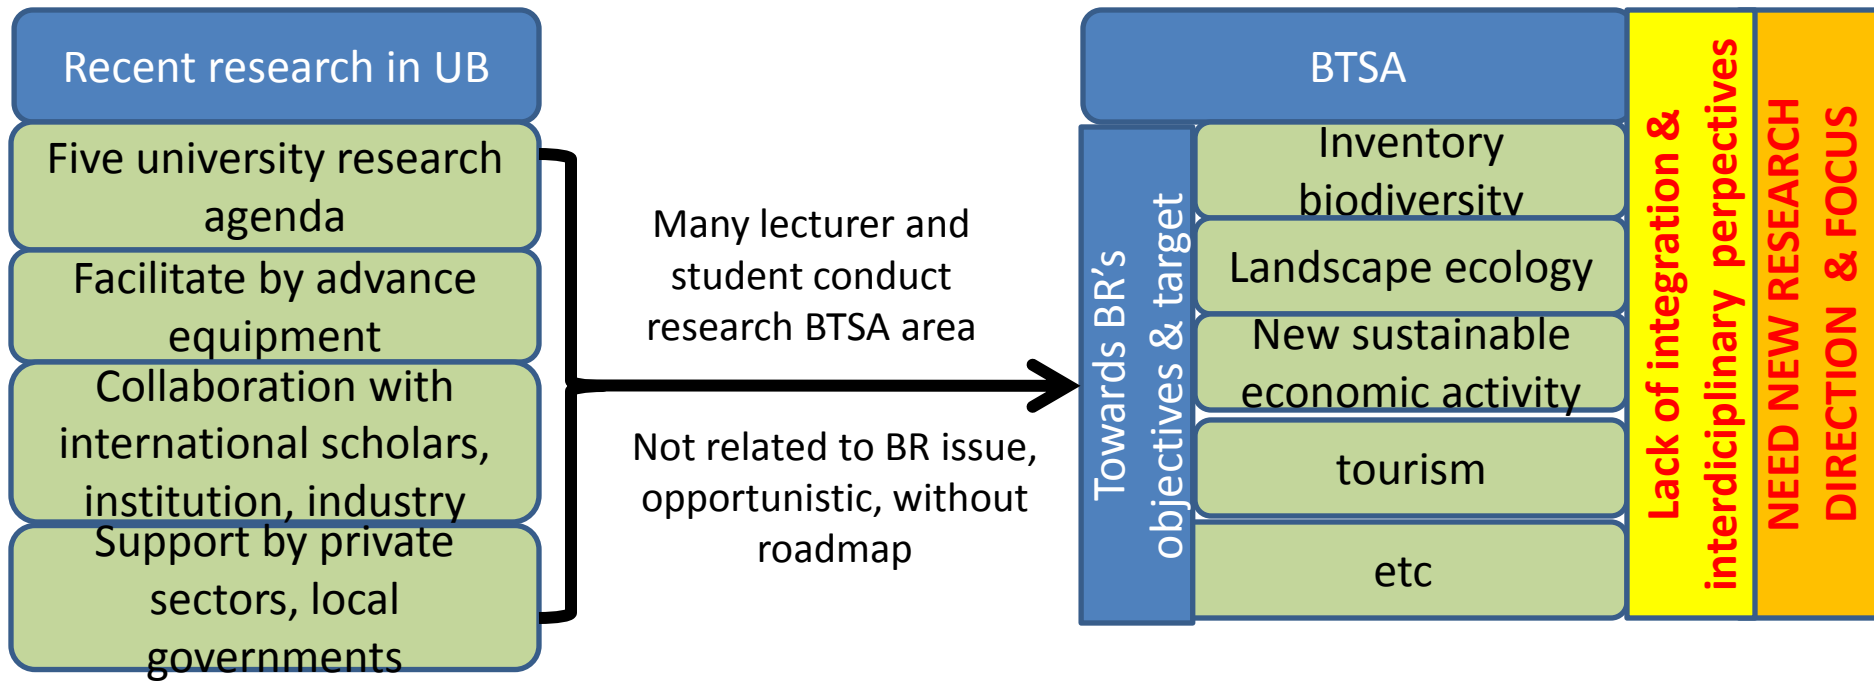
Recent research in UB

Five university research agenda

Facilitate by advance equipment

Collaboration with international scholars, institution, industry

Support by private sectors, local governments

Many lecturer and student conduct research BTSA area

Not related to BR issue, opportunistic, without roadmap

BTSA

Towards BR's objectives & target

Inventory biodiversity

Landscape ecology

New sustainable economic activity

tourism

etc

Lack of integration & interdiciplinary perpectives

NEED NEW RESEARCH DIRECTION & FOCUS